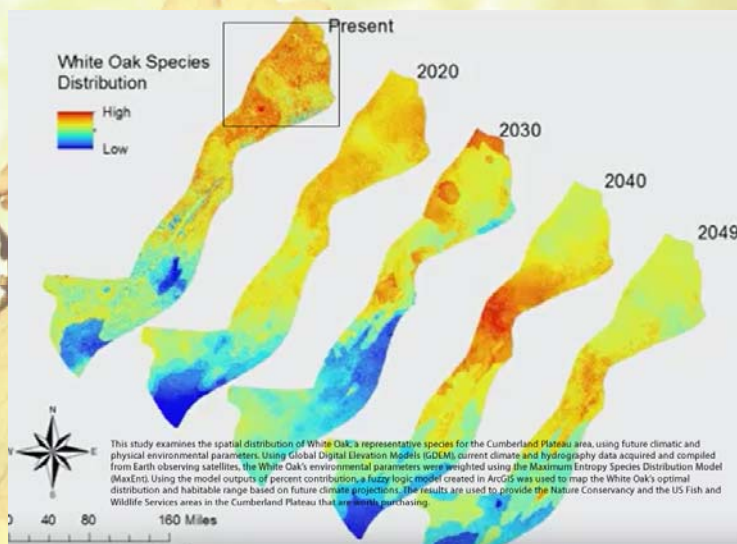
White Oak Species Distribution

High

Low

Present

2020

2030

2040

2049

N

E

S

This study examines the spatial distribution of White Oak, a representative species for the Cumberland Plateau area, using future climatic and physical environmental parameters. Using Global Digital Elevation Models (GDEM), current climate and hydrography data acquired and compiled from Earth observing satellites, the White Oak's environmental parameters were weighted using the Maximum Entropy Species Distribution Model (MaxEnt). Using the model outputs of percent contribution, a fuzzy logic model created in ArcGIS was used to map the White Oak's optimal distribution and habitable range based on future climate projections. The results are used to provide the Nature Conservancy and the US Fish and Wildlife Services areas in the Cumberland Plateau that are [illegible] purchasing.

0 40 80 160 Miles